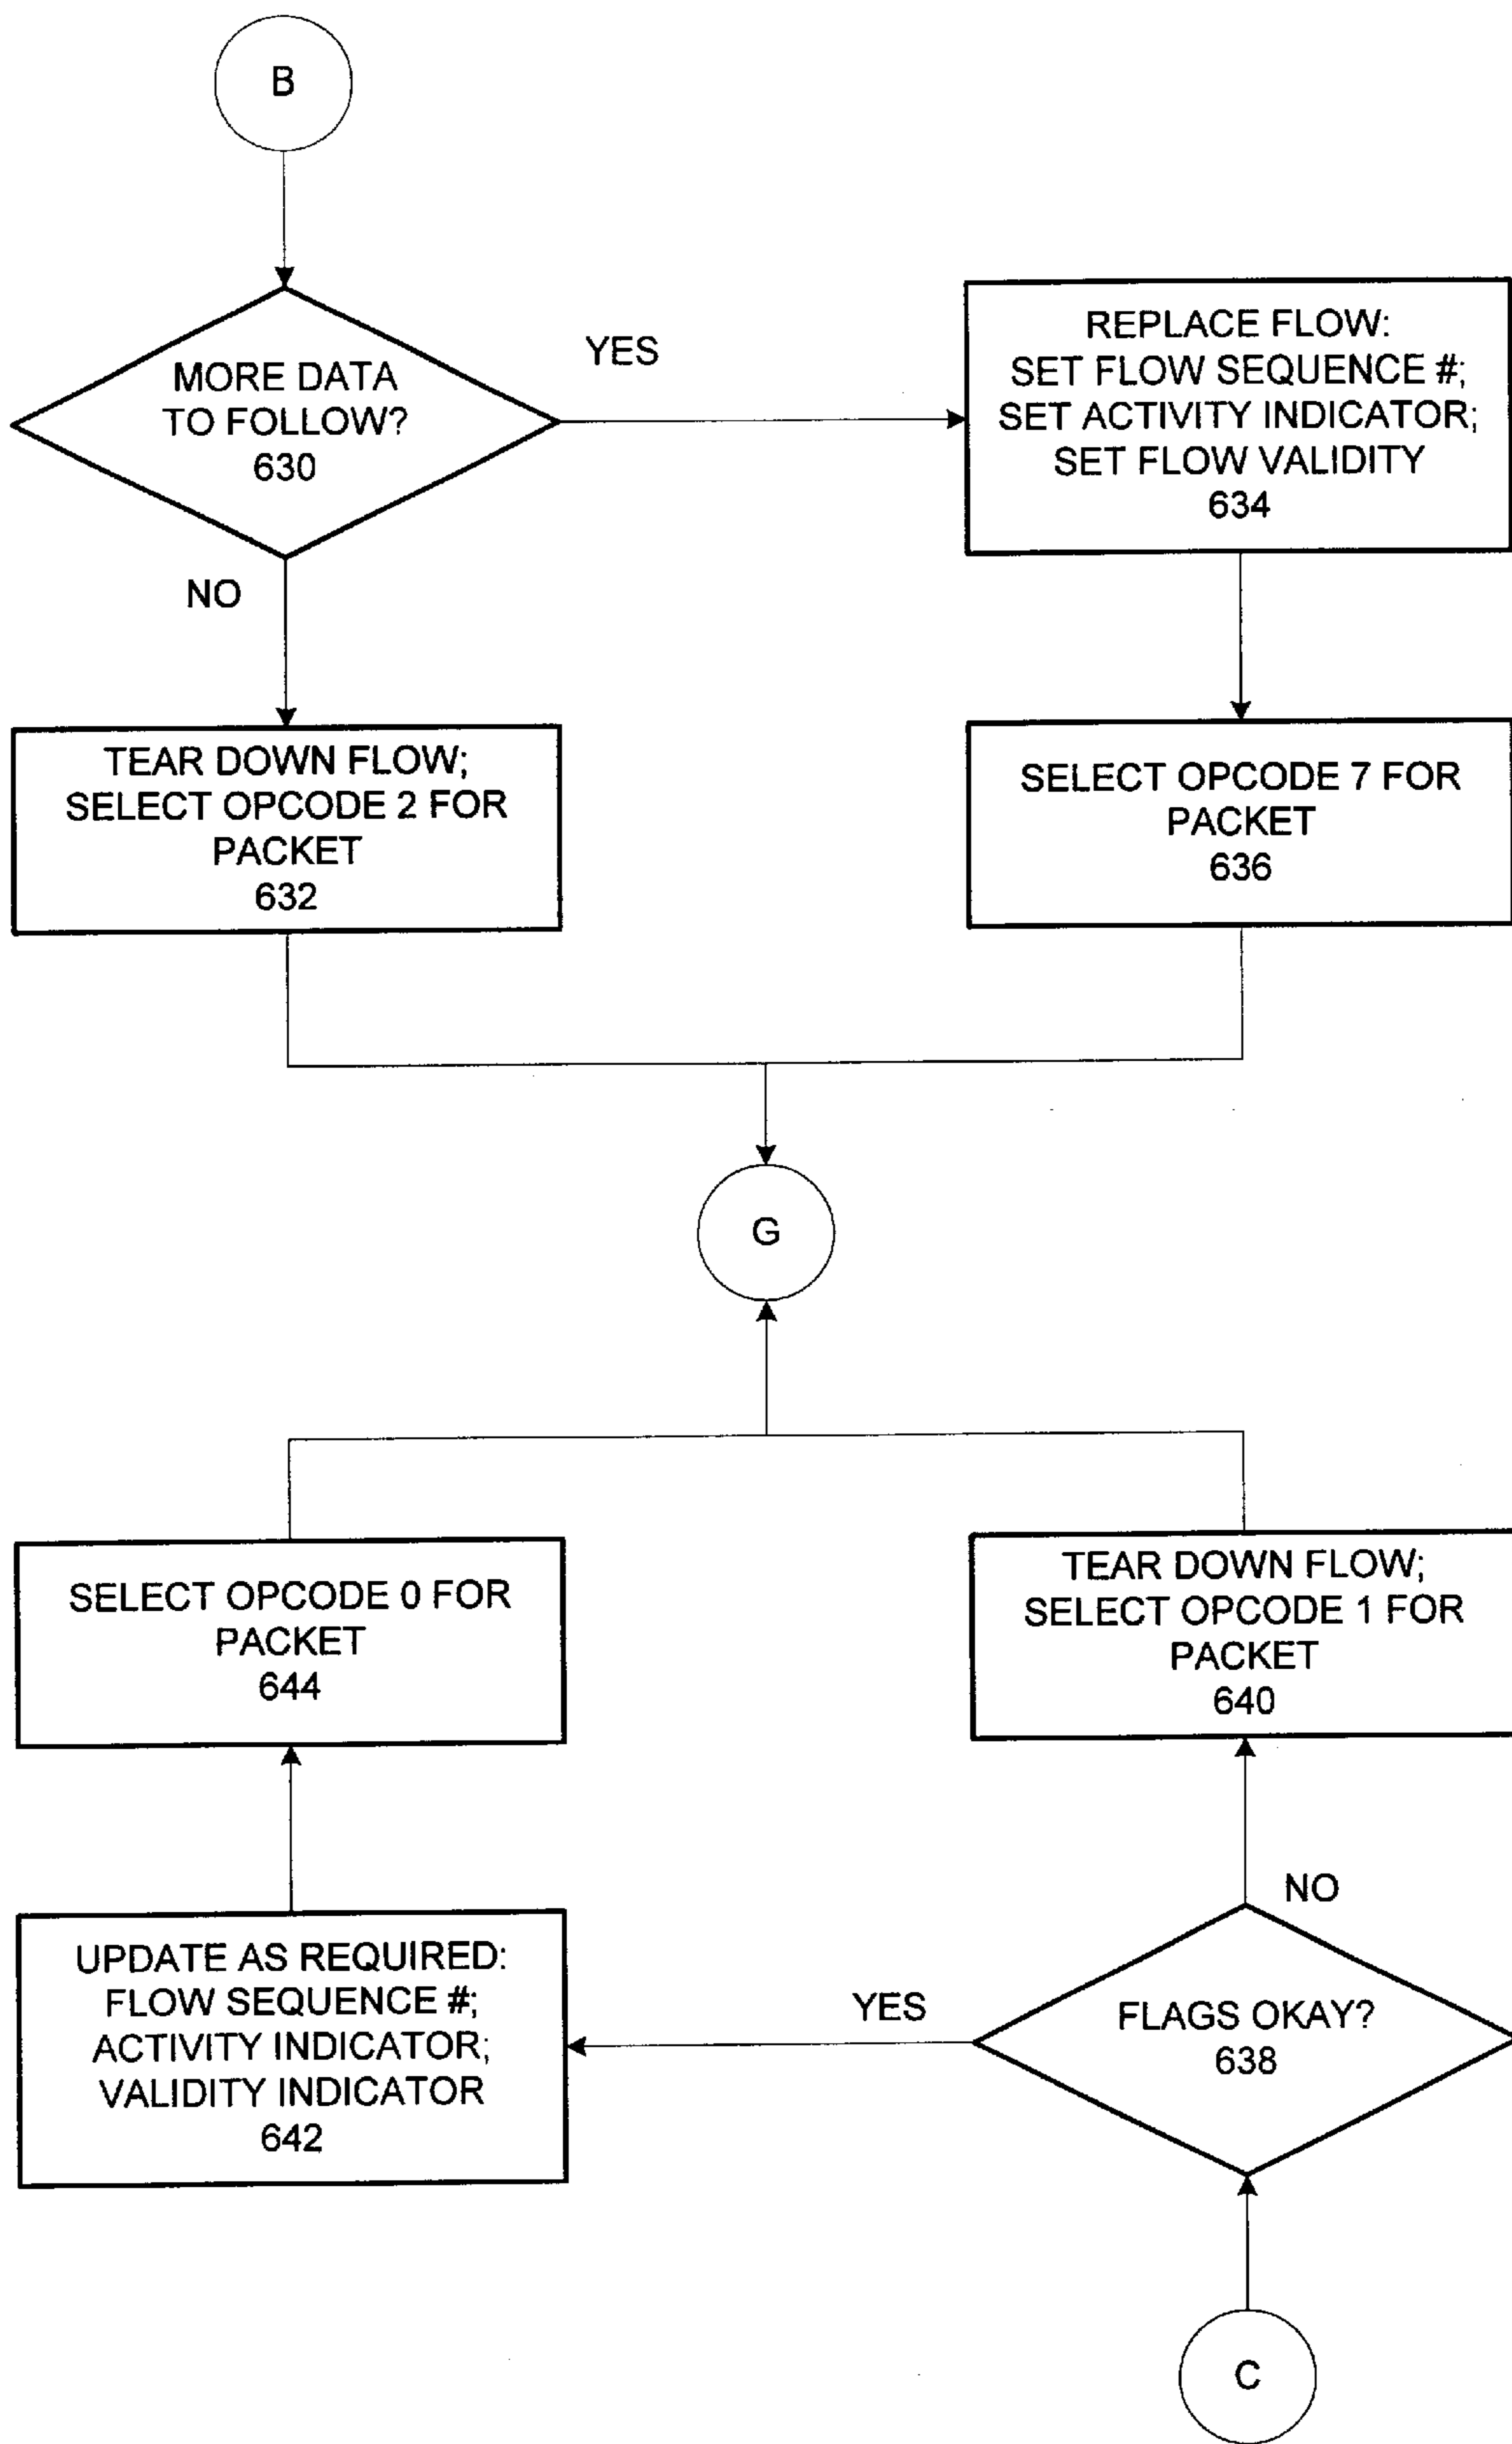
B

MORE DATA TO FOLLOW? 630

YES

REPLACE FLOW: SET FLOW SEQUENCE #; SET ACTIVITY INDICATOR; SET FLOW VALIDITY 634

NO

TEAR DOWN FLOW; SELECT OPCODE 2 FOR PACKET 632

SELECT OPCODE 7 FOR PACKET 636

G

SELECT OPCODE 0 FOR PACKET 644

TEAR DOWN FLOW; SELECT OPCODE 1 FOR PACKET 640

NO

UPDATE AS REQUIRED: FLOW SEQUENCE #; ACTIVITY INDICATOR; VALIDITY INDICATOR 642

YES

FLAGS OKAY? 638

C